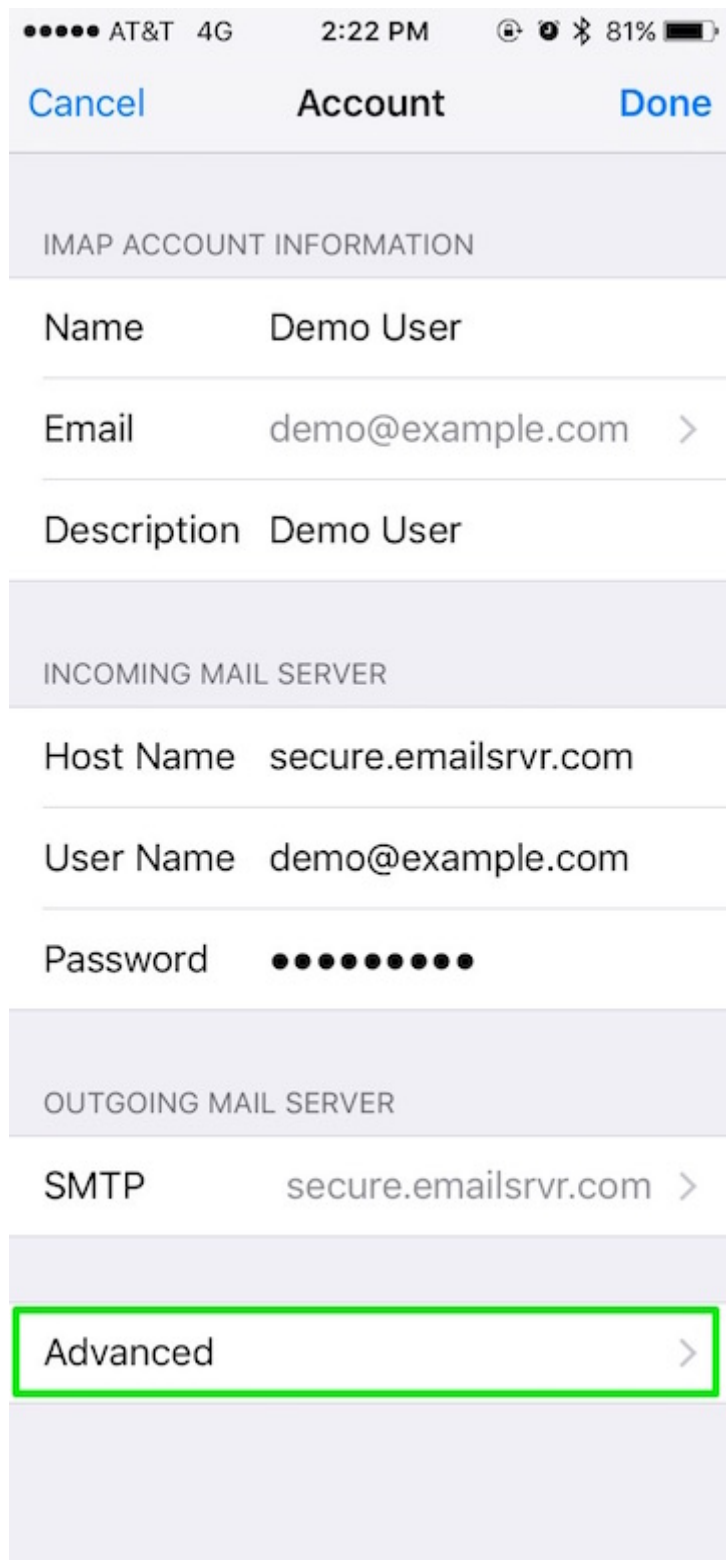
●●●●● AT&T 4G 2:22 PM 81%

Cancel Account Done

IMAP ACCOUNT INFORMATION

Name Demo User

Email demo@example.com >

Description Demo User

INCOMING MAIL SERVER

Host Name secure.emailsrvr.com

User Name demo@example.com

Password ●●●●●●●●●

OUTGOING MAIL SERVER

SMTP secure.emailsrvr.com >

Advanced >